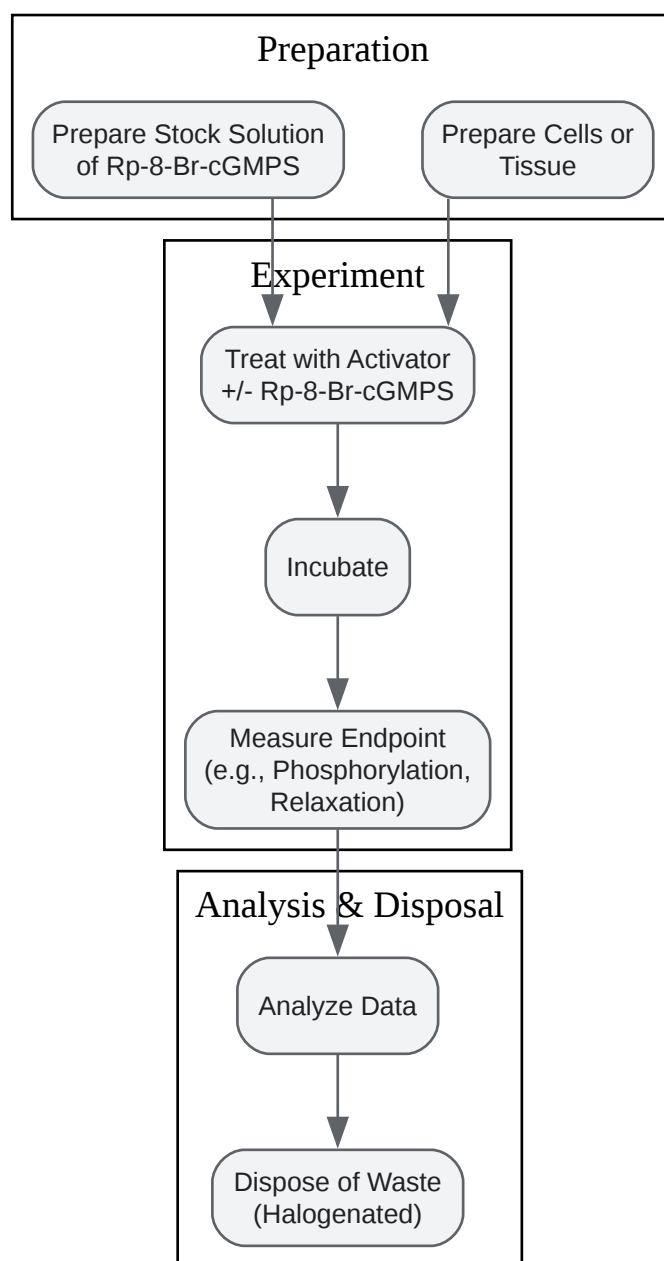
Preparation

Prepare Stock Solution of Rp-8-Br-cGMPS

Prepare Cells or Tissue

Experiment

Treat with Activator +/- Rp-8-Br-cGMPS

Incubate

Measure Endpoint (e.g., Phosphorylation, Relaxation)

Analysis & Disposal

Analyze Data

Dispose of Waste (Halogenated)